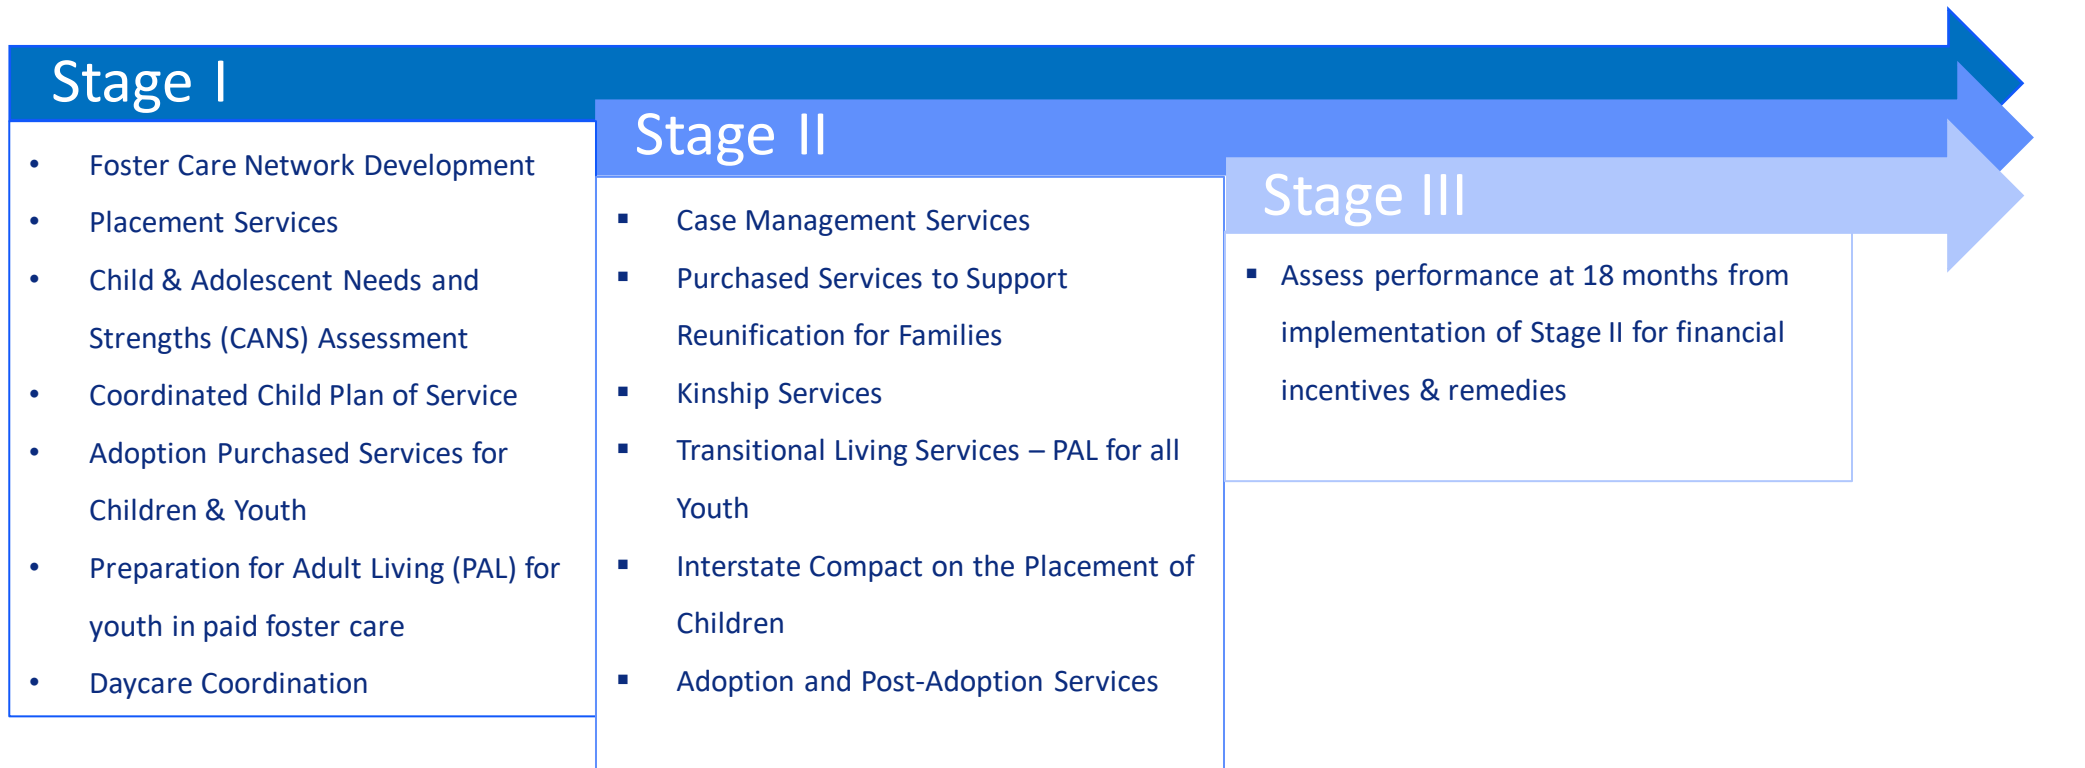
Stage I

- Foster Care Network Development
- Placement Services
- Child & Adolescent Needs and Strengths (CANS) Assessment
- Coordinated Child Plan of Service
- Adoption Purchased Services for Children & Youth
- Preparation for Adult Living (PAL) for youth in paid foster care
- Daycare Coordination

Stage II

- Case Management Services
- Purchased Services to Support Reunification for Families
- Kinship Services
- Transitional Living Services – PAL for all Youth
- Interstate Compact on the Placement of Children
- Adoption and Post-Adoption Services

Stage III

- Assess performance at 18 months from implementation of Stage II for financial incentives & remedies